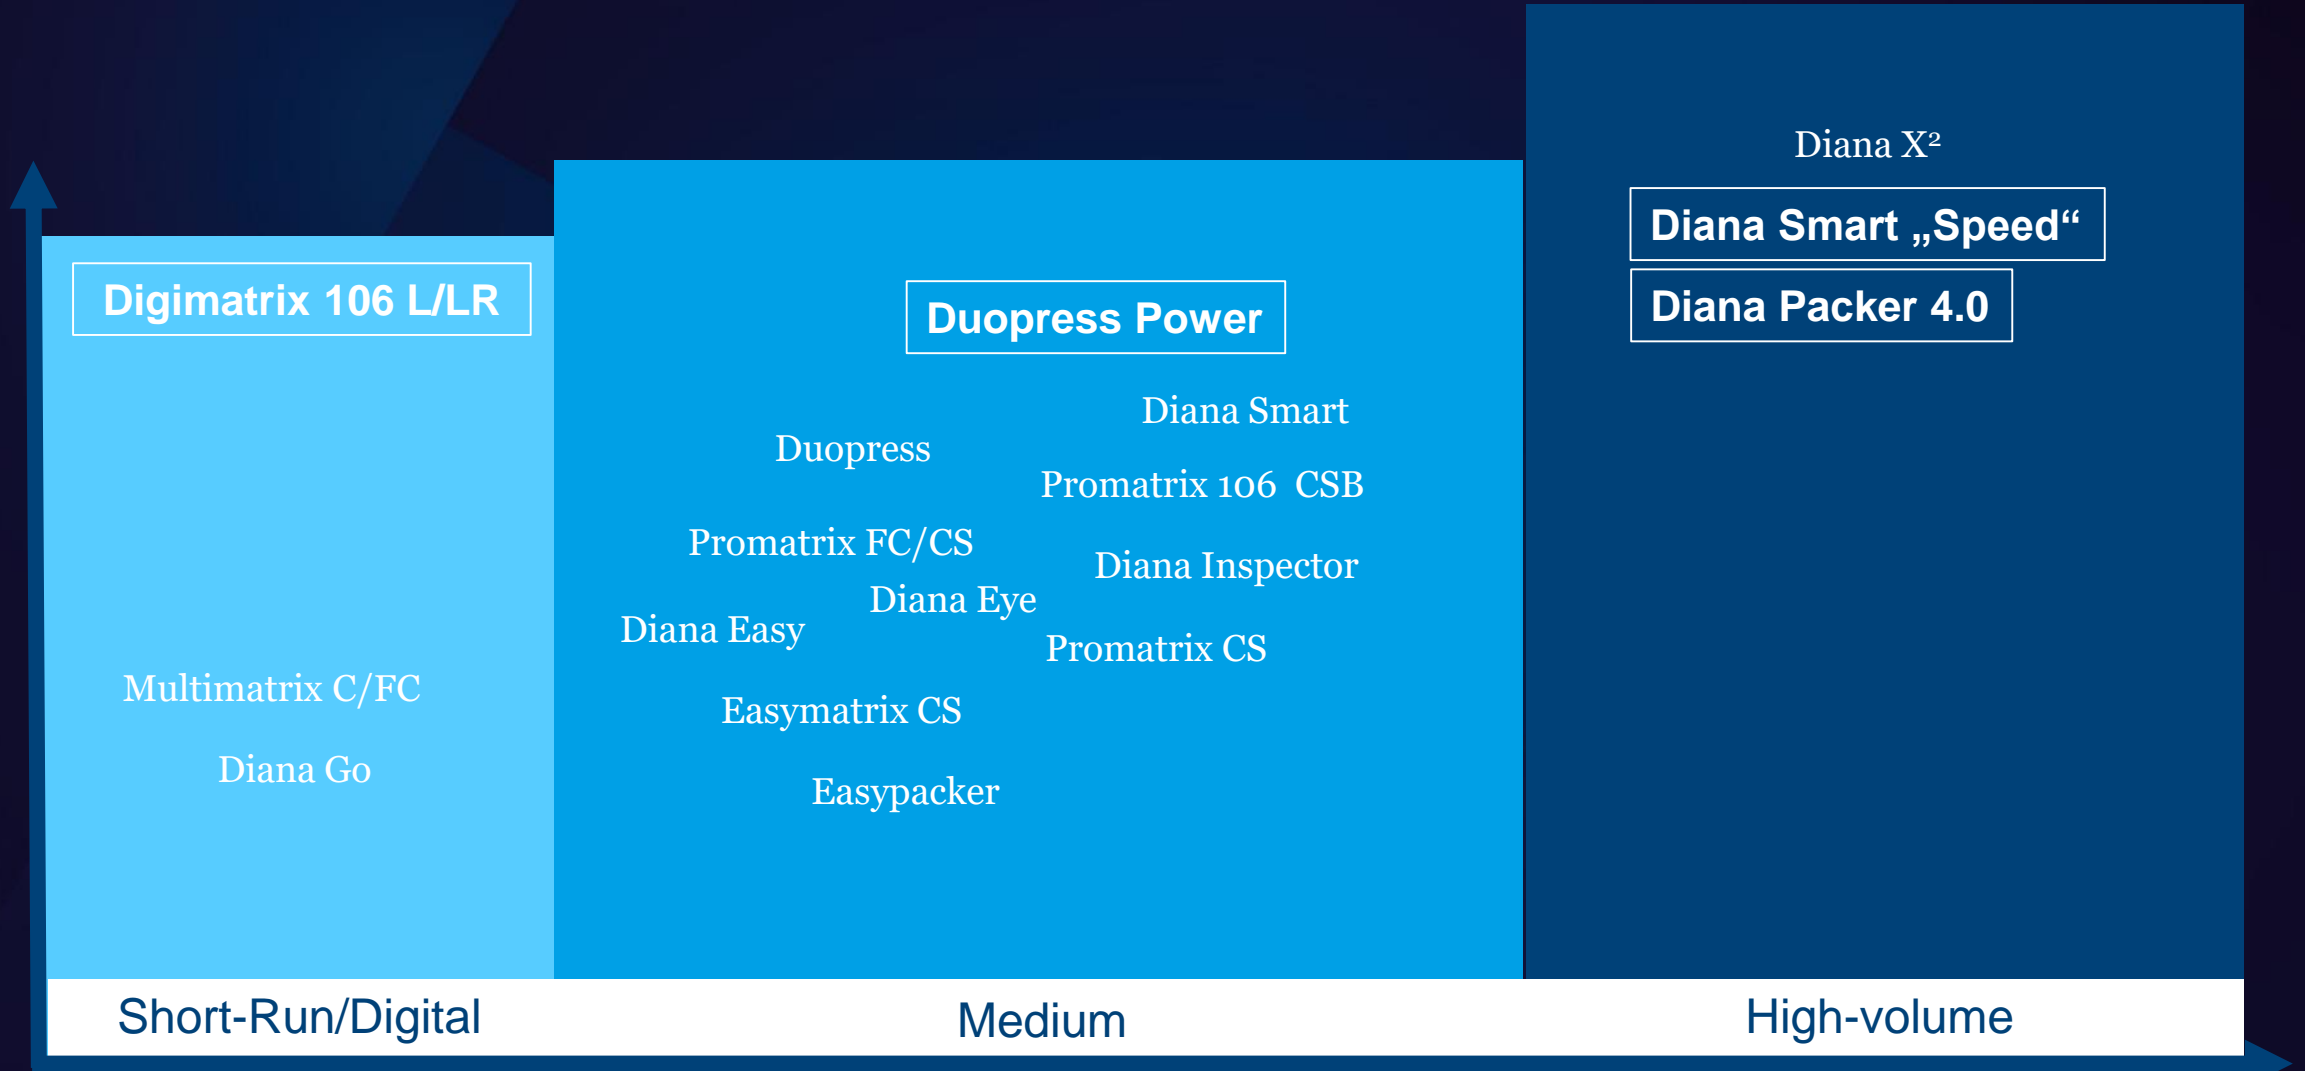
Digimatrix 106 L/LR

Multimatrix C/FC

Diana Go

Duopress Power

Diana Smart

Duopress

Promatrix 106 CSB

Promatrix FC/CS

Diana Inspector

Diana Eye

Diana Easy

Promatrix CS

Easymatrix CS

Easypacker

Diana $X^2$

Diana Smart „Speed“

Diana Packer 4.0

Short-Run/Digital

Medium

High-volume